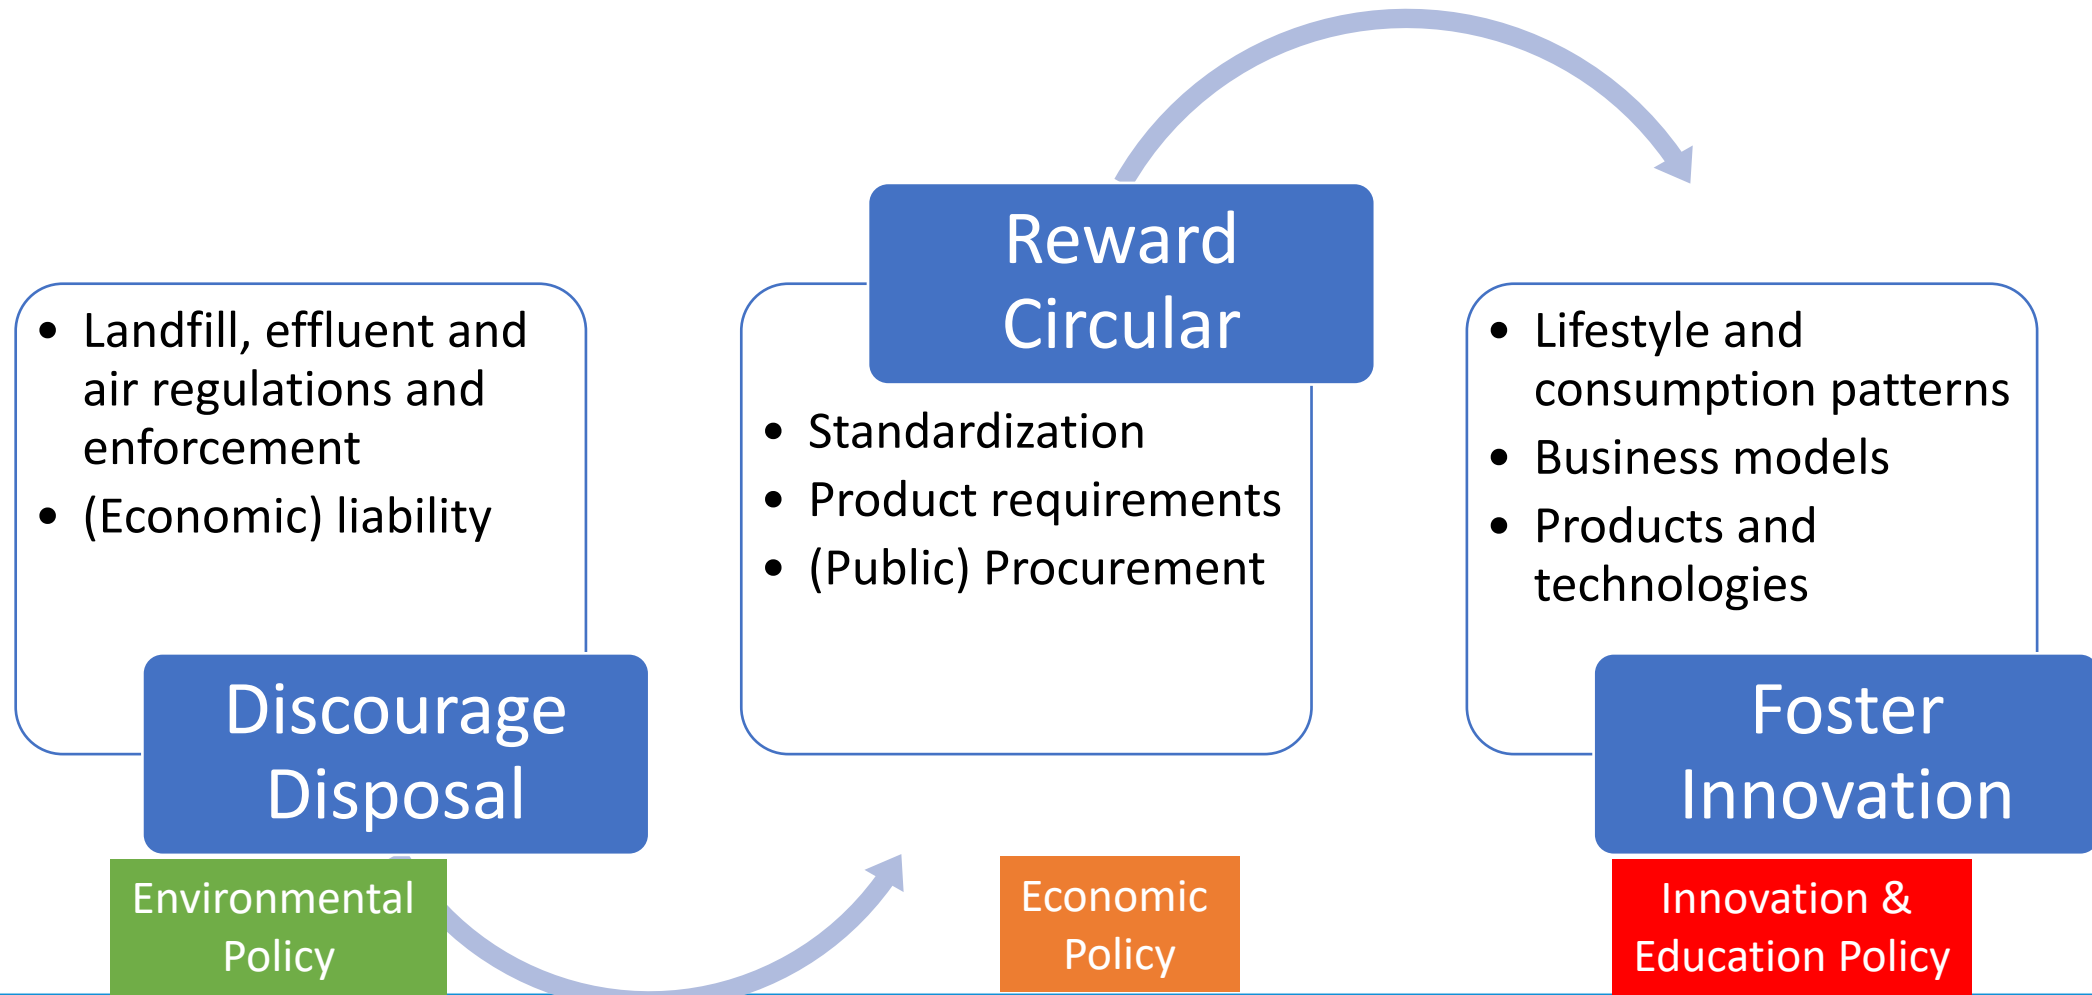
- Landfill, effluent and air regulations and enforcement
- (Economic) liability

Discourage Disposal

Environmental Policy

Reward Circular

- Standardization
- Product requirements
- (Public) Procurement

Economic Policy

- Lifestyle and consumption patterns
- Business models
- Products and technologies

Foster Innovation

Innovation & Education Policy